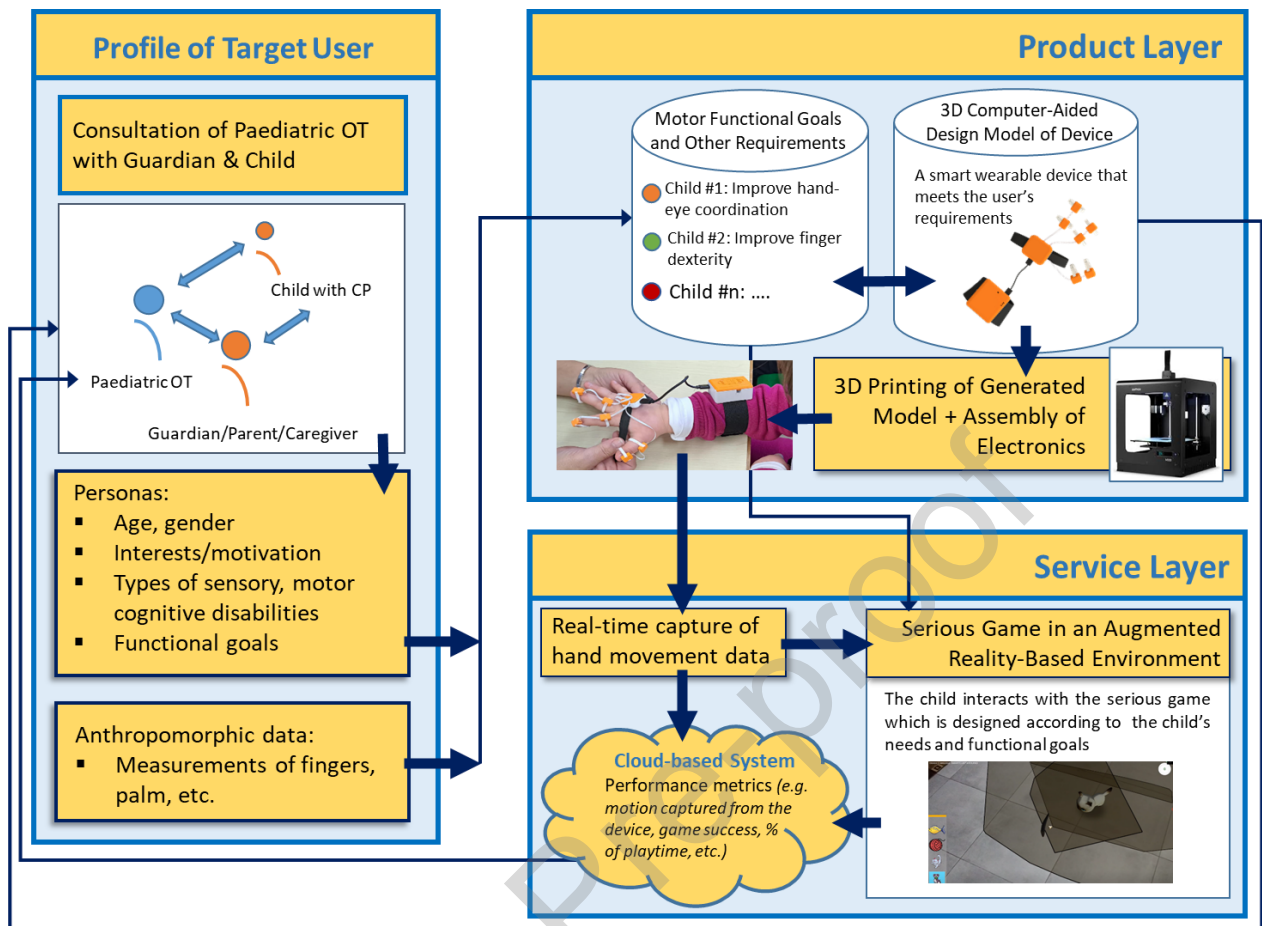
Profile of Target User

Consultation of Paediatric OT with Guardian & Child

Child with CP

Paediatric OT

Guardian/Parent/Caregiver

Personas:
▪ Age, gender
▪ Interests/motivation
▪ Types of sensory, motor cognitive disabilities
▪ Functional goals

Anthropomorphic data:
▪ Measurements of fingers, palm, etc.

Product Layer

Motor Functional Goals and Other Requirements

Child #1: Improve hand-eye coordination

Child #2: Improve finger dexterity

Child #n: ....

3D Computer-Aided Design Model of Device

A smart wearable device that meets the user's requirements

3D Printing of Generated Model + Assembly of Electronics

Service Layer

Real-time capture of hand movement data

Serious Game in an Augmented Reality-Based Environment

The child interacts with the serious game which is designed according to the child's needs and functional goals

Cloud-based System
Performance metrics (e.g. motion captured from the device, game success, % of playtime, etc.)

Pre-proof